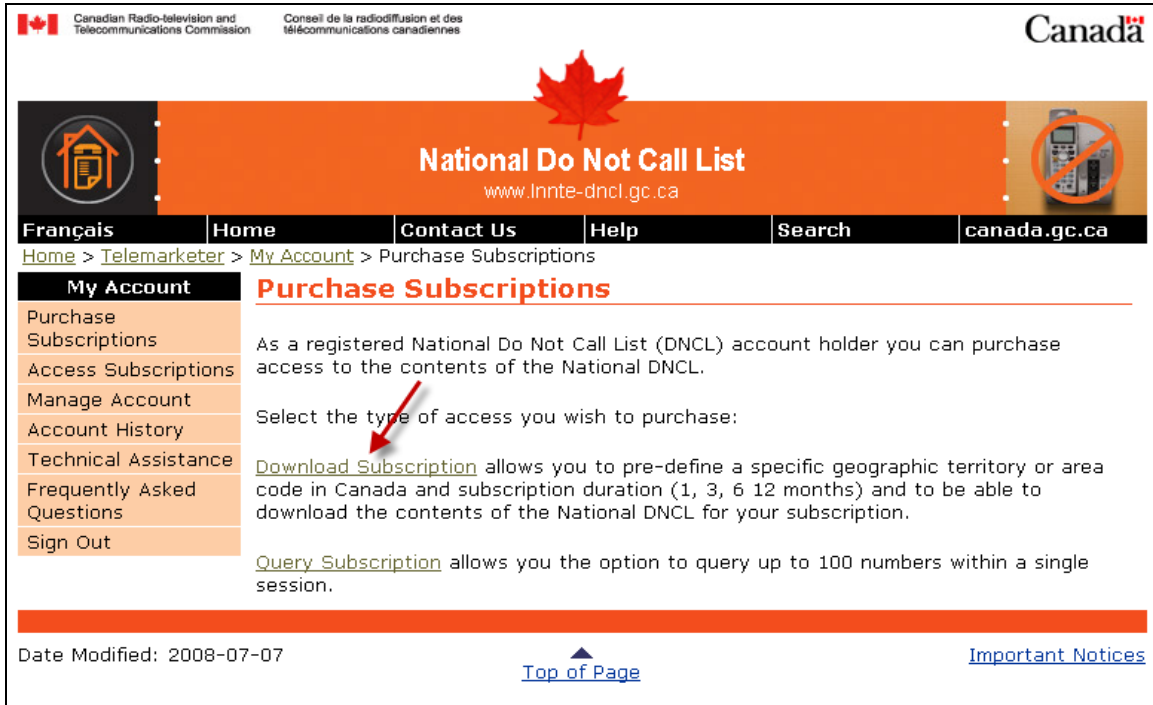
Canadian Radio-television and Telecommunications Commission

Conseil de la radiodiffusion et des télécommunications canadiennes

Canada

National Do Not Call List

www.lnnte-dncl.gc.ca

Français | Home | Contact Us | Help | Search | canada.gc.ca

Home > Telemarketer > My Account > Purchase Subscriptions

My Account

Purchase Subscriptions

Access Subscriptions

Manage Account

Account History

Technical Assistance

Frequently Asked Questions

Sign Out

Purchase Subscriptions

As a registered National Do Not Call List (DNCL) account holder you can purchase access to the contents of the National DNCL.

Select the type of access you wish to purchase:

Download Subscription allows you to pre-define a specific geographic territory or area code in Canada and subscription duration (1, 3, 6 12 months) and to be able to download the contents of the National DNCL for your subscription.

Query Subscription allows you the option to query up to 100 numbers within a single session.

Date Modified: 2008-07-07

Top of Page

Important Notices